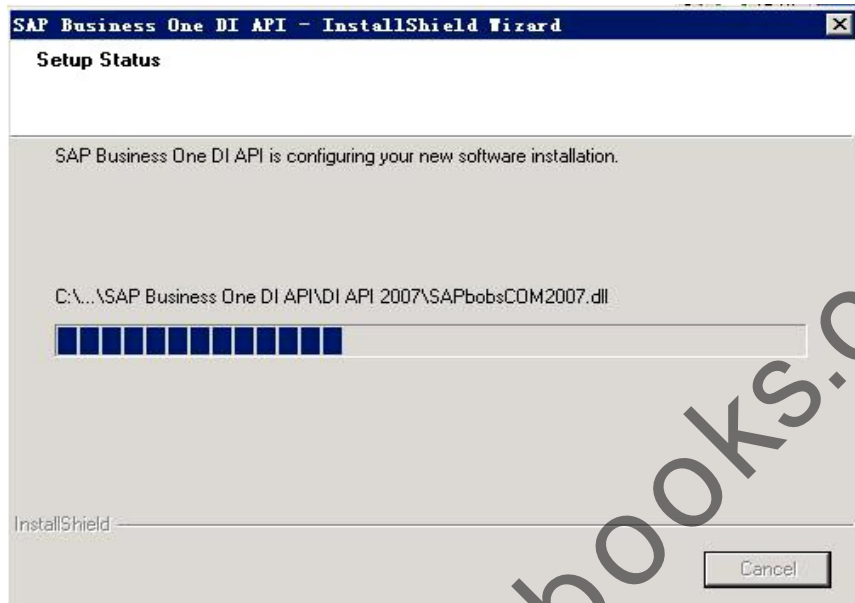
SAP Business One DI API - InstallShield Wizard

Setup Status

SAP Business One DI API is configuring your new software installation.

C:\...\SAP Business One DI API\DI API 2007\SAPbobsCOM2007.dll

InstallShield

Cancel

books.c